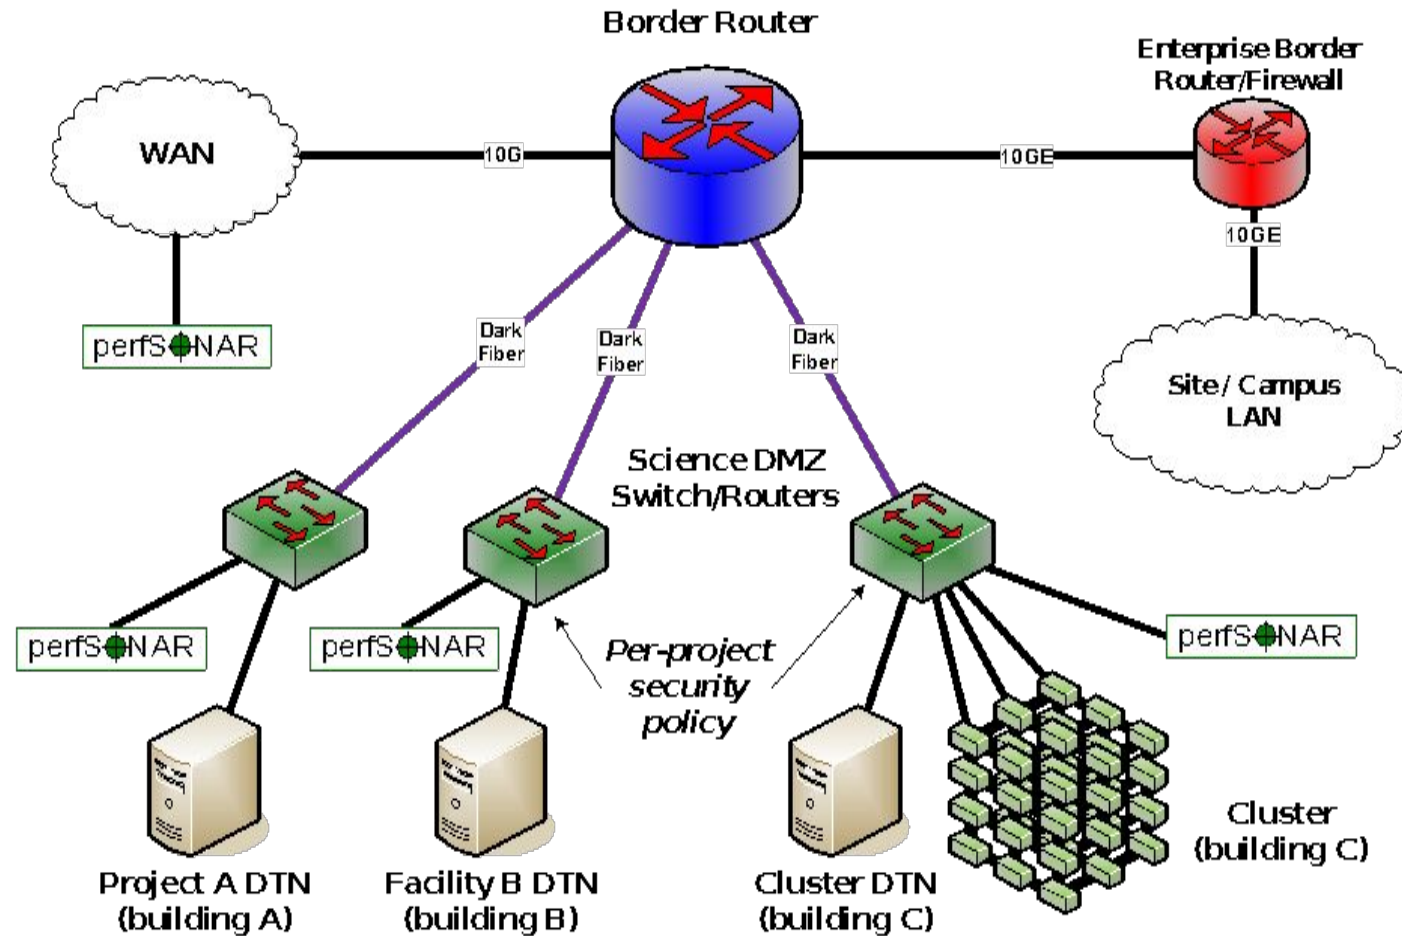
Border Router

Enterprise Border Router/Firewall

WAN

10G

10GE

10GE

perfSONAR

Dark Fiber

Dark Fiber

Dark Fiber

Site / Campus LAN

Science DMZ Switch/Routers

perfSONAR

perfSONAR

perfSONAR

Per-project security policy

Project A DTN (building A)

Facility B DTN (building B)

Cluster DTN (building C)

Cluster (building C)